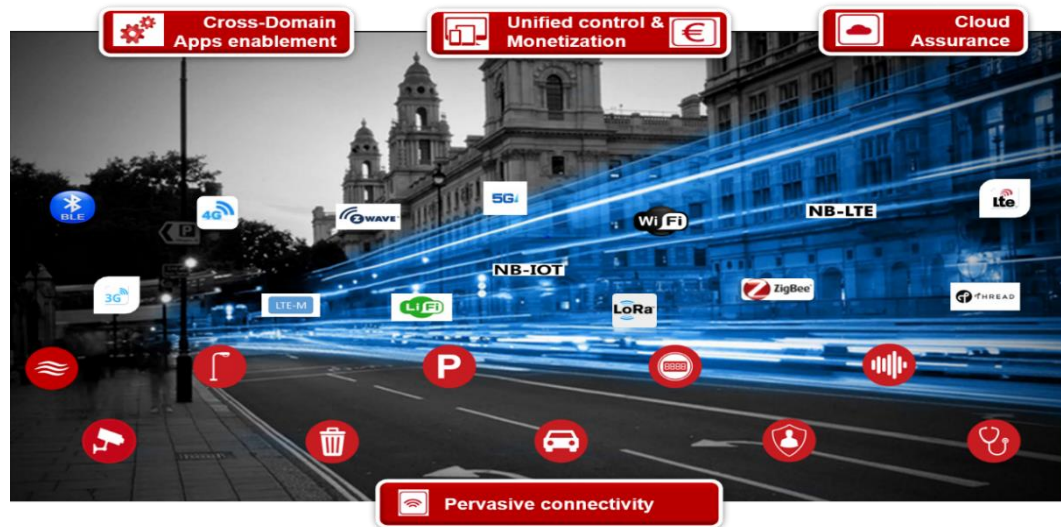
Cross-Domain Apps enablement

Unified control & Monetization

€

Cloud Assurance

BLE

4G

Z-WAVE

5G

Wi Fi

NB-LTE

lte

3G

LTE-M

Li Fi

NB-IOT

LoRa

ZigBee

THREAD

P

8888

Pervasive connectivity